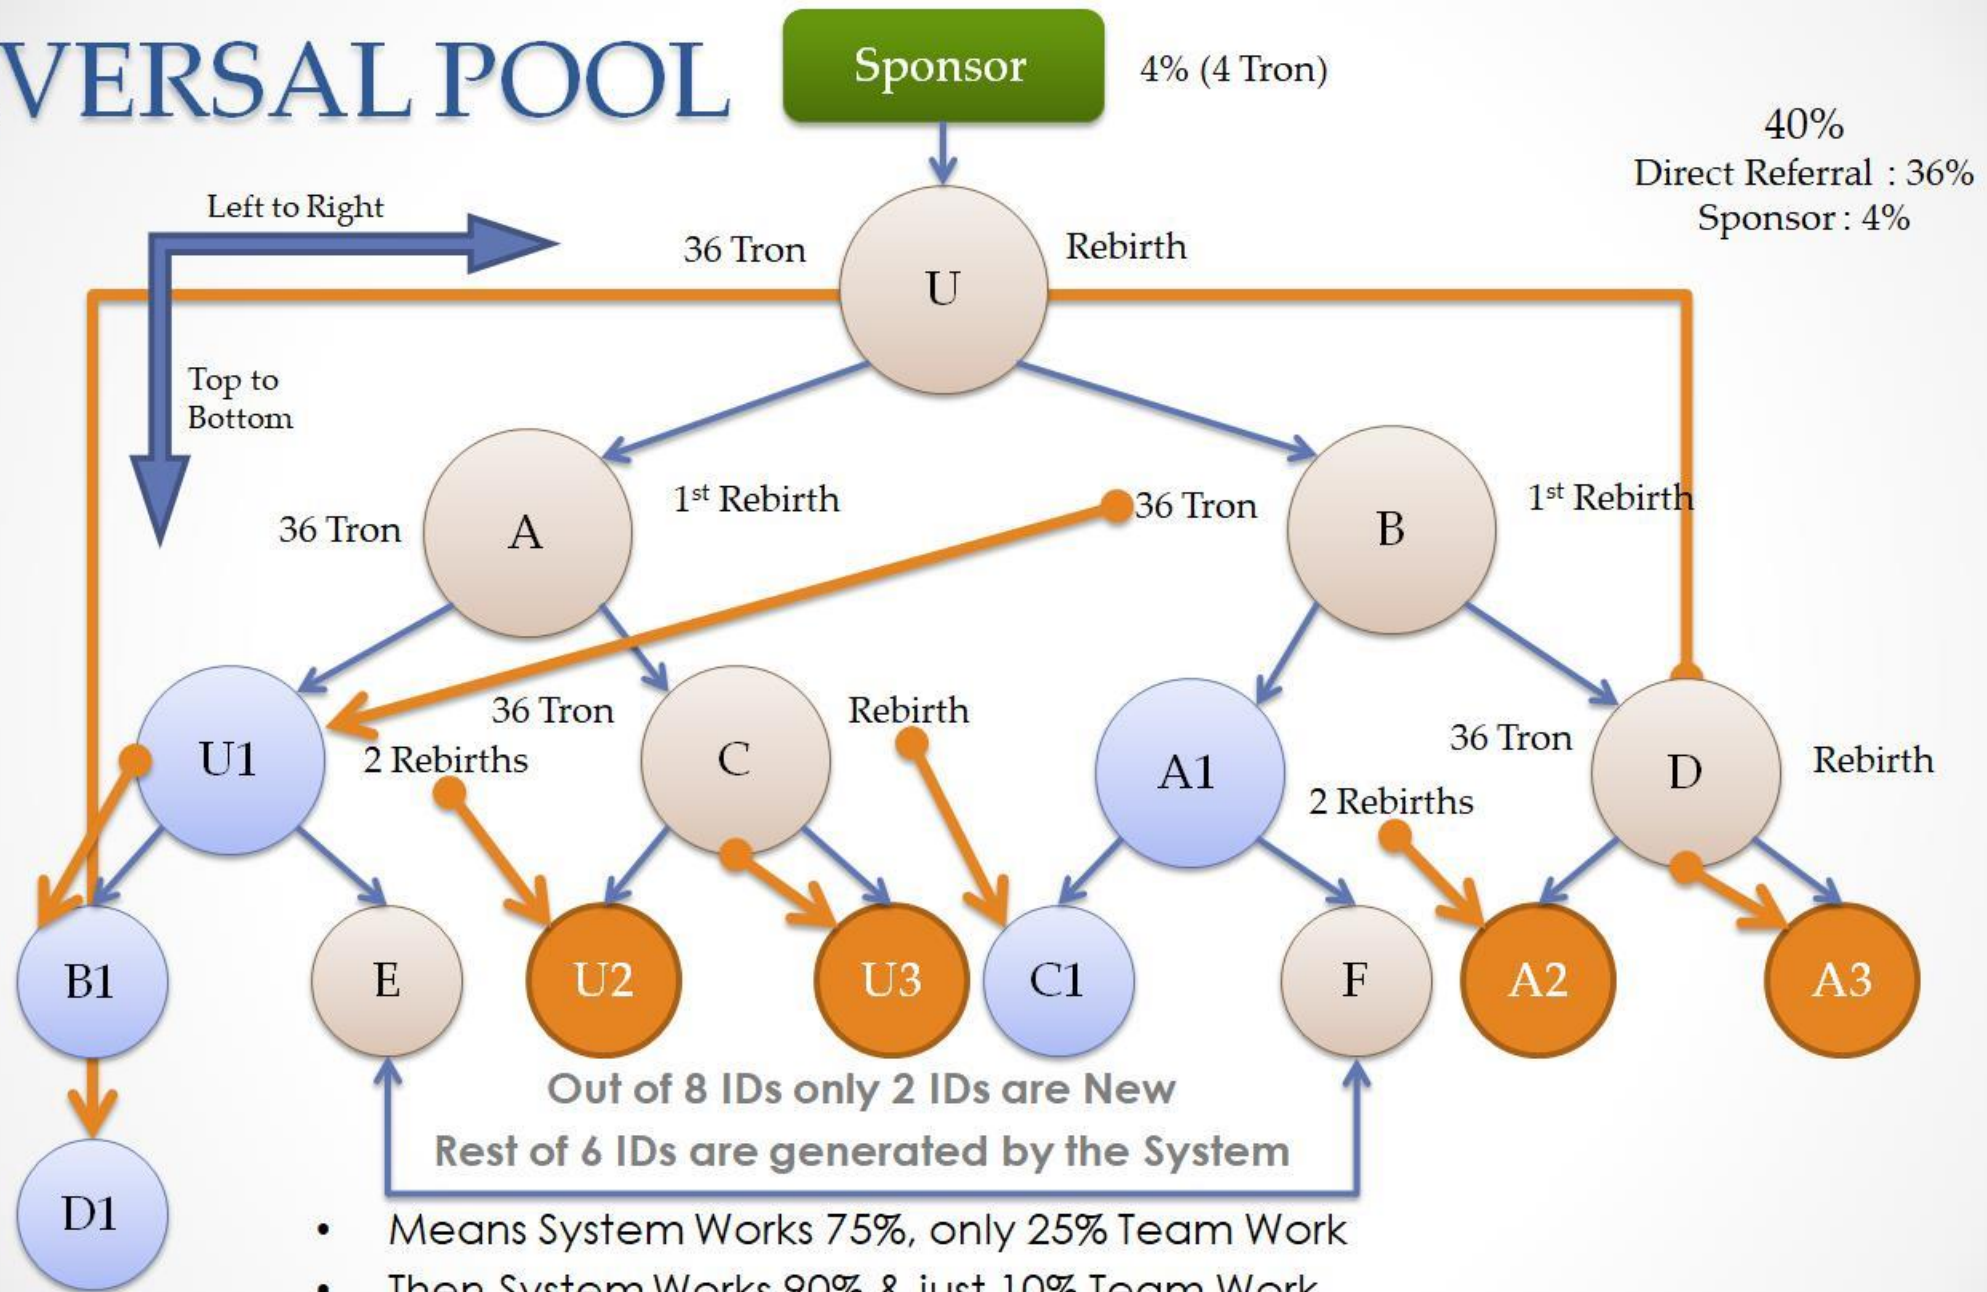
VERSAL POOL

Sponsor

4% (4 Tron)

40%
Direct Referral : 36%
Sponsor : 4%

Left to Right

Top to Bottom

36 Tron

U

Rebirth

36 Tron

A

1st Rebirth

36 Tron

B

1st Rebirth

U1

2 Rebirths

36 Tron

C

Rebirth

A1

2 Rebirths

36 Tron

D

Rebirth

B1

E

U2

U3

C1

F

A2

A3

D1

Out of 8 IDs only 2 IDs are New

Rest of 6 IDs are generated by the System

• Means System Works 75%, only 25% Team Work

• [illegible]